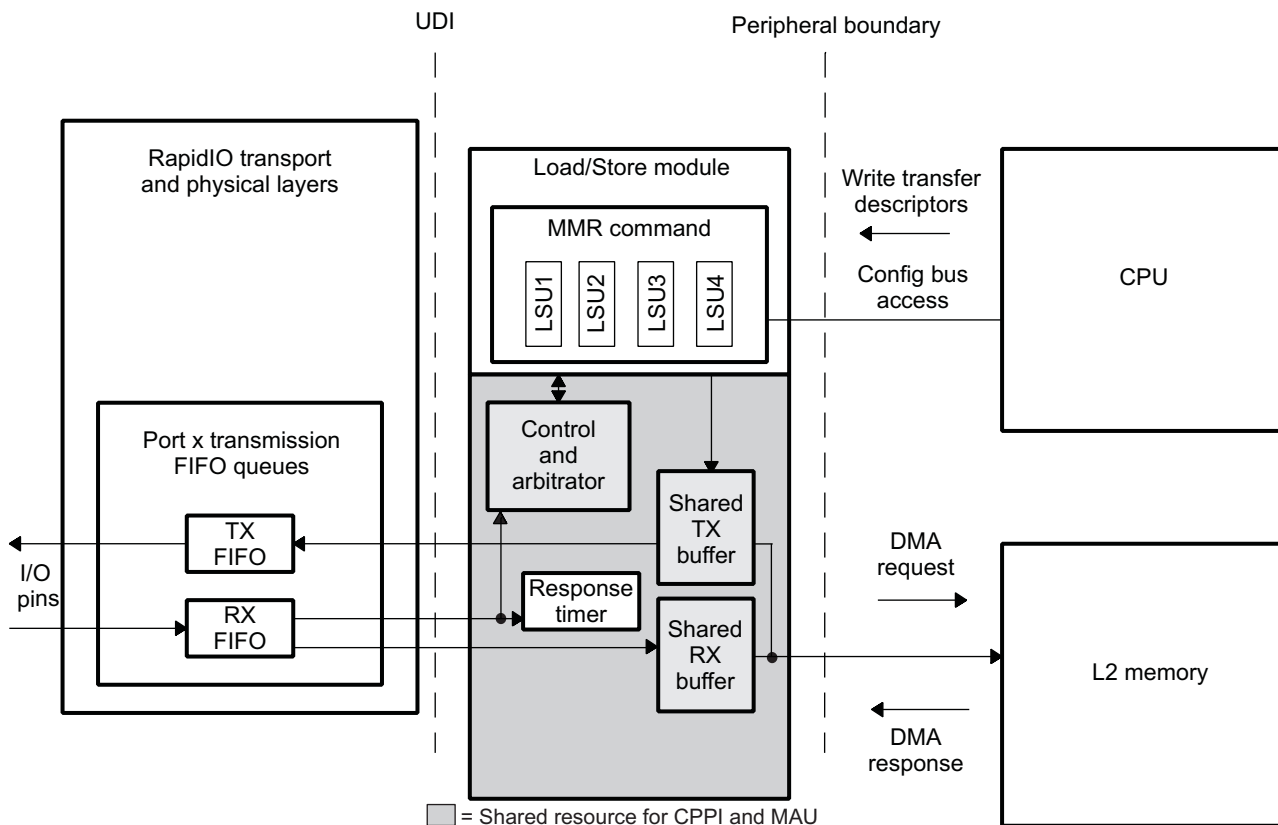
UDI

Peripheral boundary

RapidIO transport and physical layers

Port x transmission FIFO queues

TX FIFO

RX FIFO

I/O pins

Load/Store module

MMR command

LSU1

LSU2

LSU3

LSU4

Control and arbitrator

Response timer

Shared TX buffer

Shared RX buffer

Write transfer descriptors

Config bus access

CPU

DMA request

L2 memory

DMA response

= Shared resource for CPPI and MAU